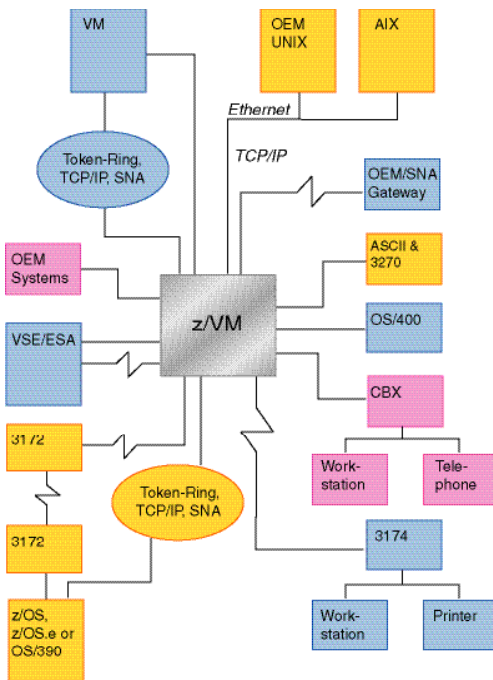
VM

OEM UNIX

AIX

Ethernet

TCP/IP

Token-Ring, TCP/IP, SNA

OEM/SNA Gateway

ASCII & 3270

OEM Systems

z/VM

VSE/ESA

OS/400

CBX

3172

Work-station

Tele-phone

Token-Ring, TCP/IP, SNA

3172

3174

z/OS, z/OS.e or OS/390

Work-station

Printer